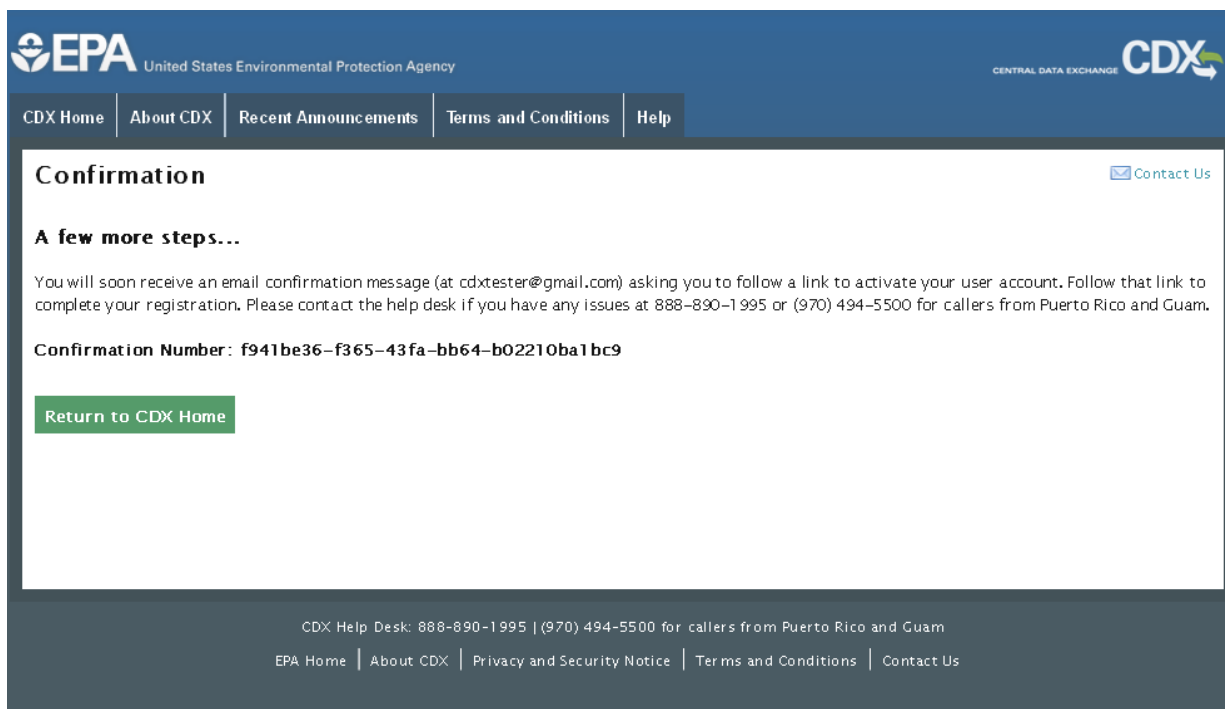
EPA United States Environmental Protection Agency

CENTRAL DATA EXCHANGE CDX

CDX Home | About CDX | Recent Announcements | Terms and Conditions | Help

Confirmation

Contact Us

A few more steps...

You will soon receive an email confirmation message (at cdxtester@gmail.com) asking you to follow a link to activate your user account. Follow that link to complete your registration. Please contact the help desk if you have any issues at 888-890-1995 or (970) 494-5500 for callers from Puerto Rico and Guam.

Confirmation Number: f941be36-f365-43fa-bb64-b02210ba1bc9

Return to CDX Home

CDX Help Desk: 888-890-1995 | (970) 494-5500 for callers from Puerto Rico and Guam

EPA Home | About CDX | Privacy and Security Notice | Terms and Conditions | Contact Us